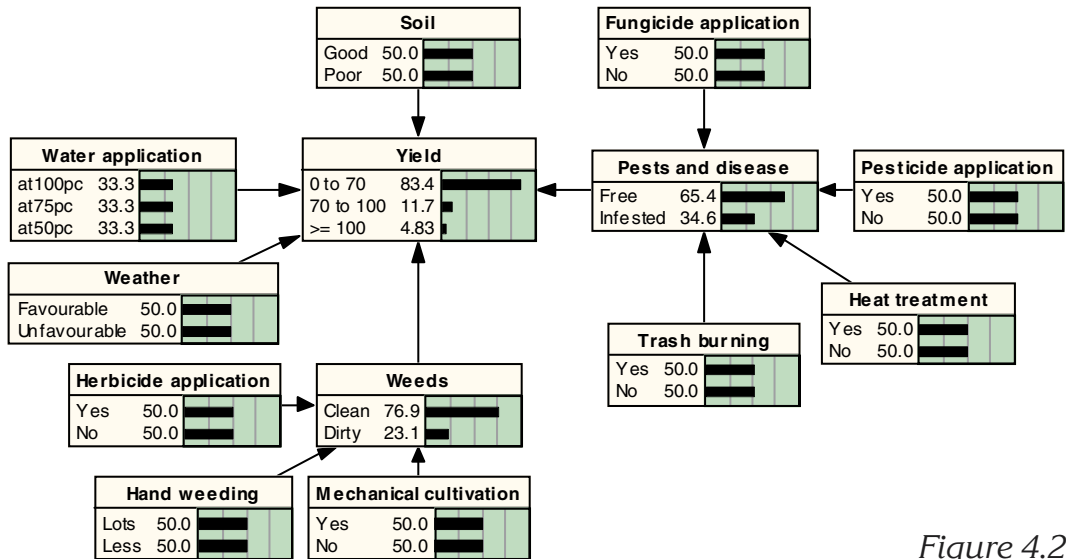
Soil
Good 50.0
Poor 50.0

Fungicide application
Yes 50.0
No 50.0

Water application
at100pc 33.3
at75pc 33.3
at50pc 33.3

Yield
0 to 70 83.4
70 to 100 11.7
>= 100 4.83

Pests and disease
Free 65.4
Infested 34.6

Pesticide application
Yes 50.0
No 50.0

Weather
Favourable 50.0
Unfavourable 50.0

Heat treatment
Yes 50.0
No 50.0

Trash burning
Yes 50.0
No 50.0

Herbicide application
Yes 50.0
No 50.0

Weeds
Clean 76.9
Dirty 23.1

Hand weeding
Lots 50.0
Less 50.0

Mechanical cultivation
Yes 50.0
No 50.0

Figure 4.2